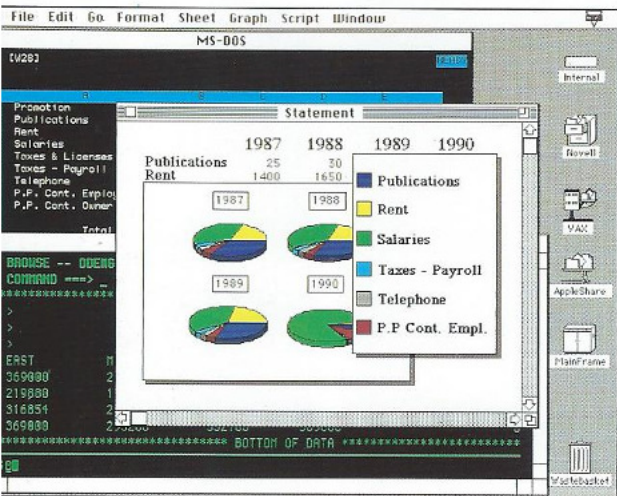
File Edit Go Format Sheet Graph Script Window

MS-DOS

[W28]

A B C D E

Promotion
Publications
Rent
Salaries
Taxes & Licenses
Taxes - Payroll
Telephone
P.P. Cont. Employ
P.P. Cont. Owner

Total

Statement

| | 1987 | 1988 | 1989 | 1990 |
|---|---|---|---|---|
| Publications | 25 | 30 | | |
| Rent | 1400 | 1650 | | |

1987
1988
1989
1990

Publications
Rent
Salaries
Taxes - Payroll
Telephone
P.P Cont. Empl.

BROWSE -- ODENG
COMMAND ===> _

>
>
>

EAST
369000
219000
316854
369000

BOTTOM OF DATA

Internal
Novell
VAX
AppleShare
MainFrame
Wastebasket